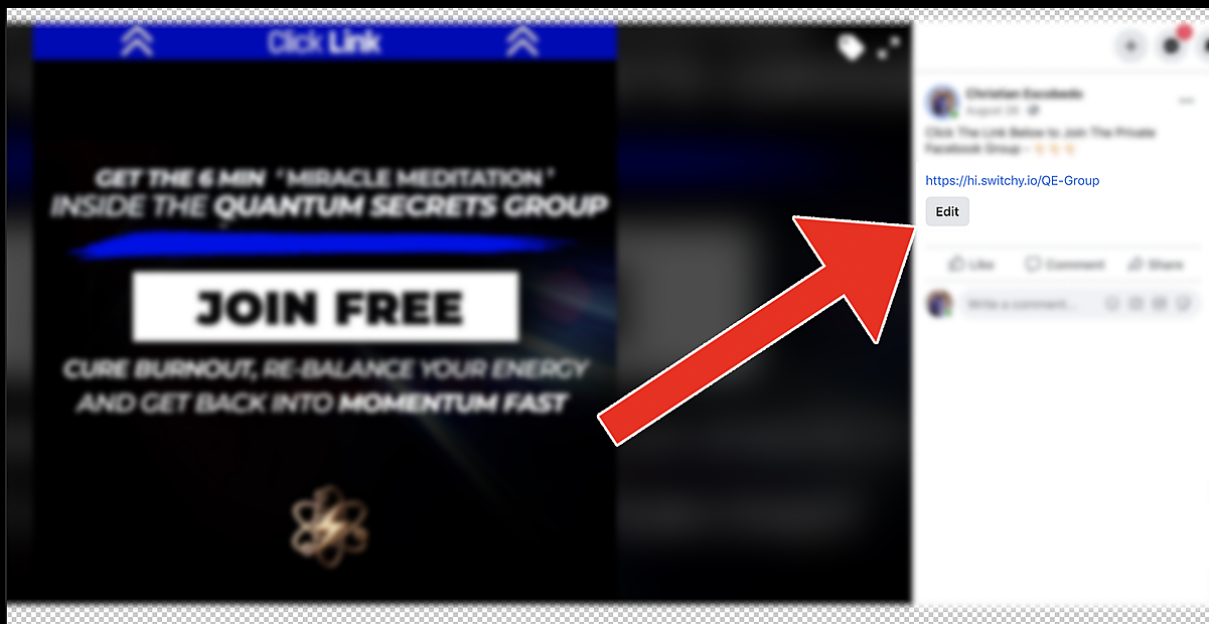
Click Link

GET THE 6 MIN "MIRACLE MEDITATION" INSIDE THE QUANTUM SECRETS GROUP

JOIN FREE

CURE BURNOUT, RE-BALANCE YOUR ENERGY AND GET BACK INTO MOMENTUM FAST

Christian Escobedo
August 26

Click The Link Below to Join The Private Facebook Group -

https://hi.switchy.io/QE-Group

Edit

Like Comment Share

Write a comment...